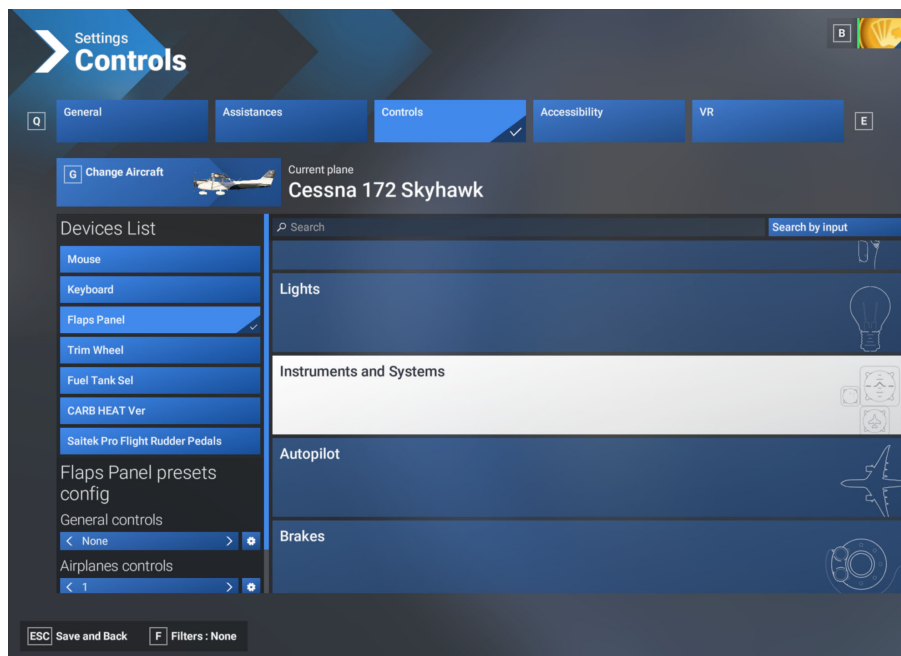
Settings
Controls

B

Q

General

Assistances

Controls

Accessibility

VR

E

G Change Aircraft

Current plane
Cessna 172 Skyhawk

Devices List

Mouse

Keyboard

Flaps Panel

Trim Wheel

Fuel Tank Sel

CARB HEAT Ver

Saitek Pro Flight Rudder Pedals

Flaps Panel presets config

General controls

< None >

Airplanes controls

< 1 >

Search

Search by input

Lights

Instruments and Systems

Autopilot

Brakes

ESC Save and Back

F Filters : None